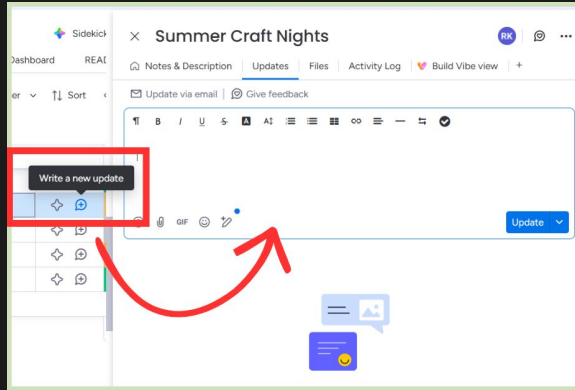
Sidekick

Dashboard READ

er Sort

Write a new update

Summer Craft Nights

RK

Notes & Description Updates Files Activity Log Build Vibe view +

Update via email Give feedback

¶ B I U S A Aᵢ

GIF

Update